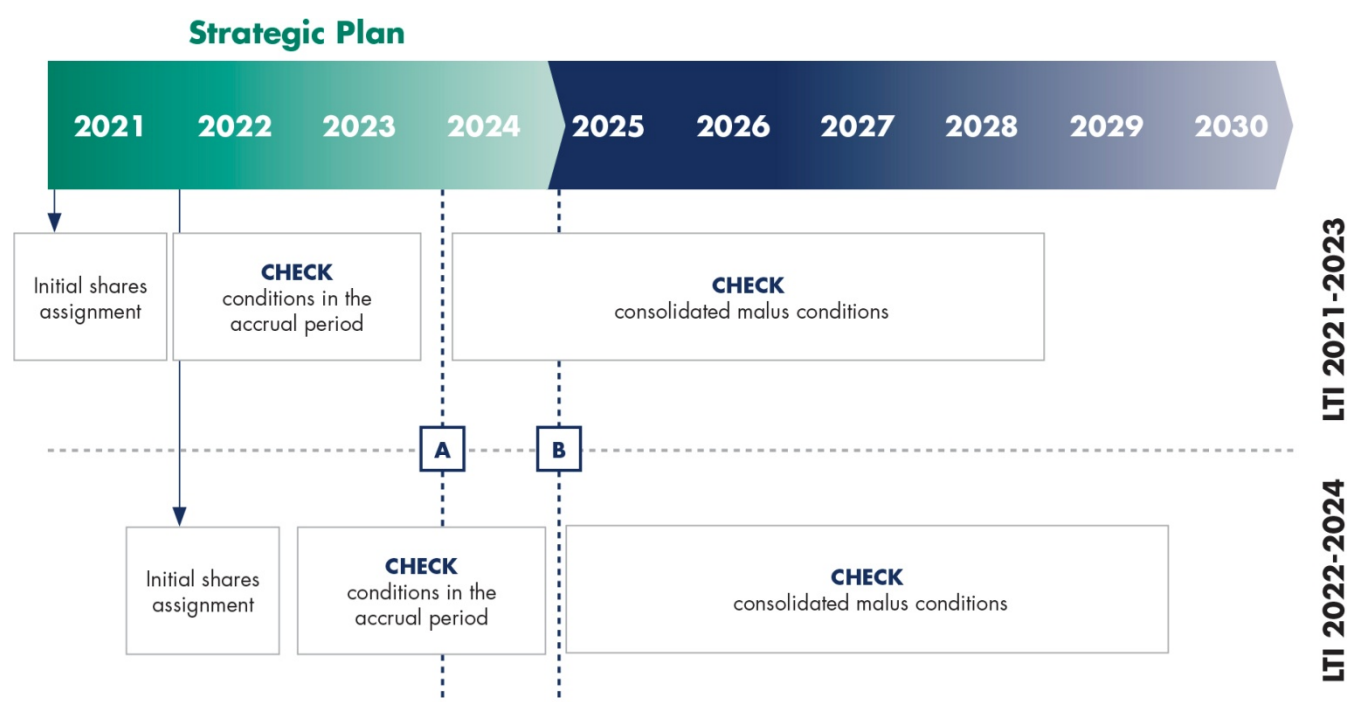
Strategic Plan

2021 2022 2023 2024 2025 2026 2027 2028 2029 2030

Initial shares assignment

CHECK
conditions in the accrual period

CHECK
consolidated malus conditions

LTI 2021-2023

A

B

Initial shares assignment

CHECK
conditions in the accrual period

CHECK
consolidated malus conditions

LTI 2022-2024